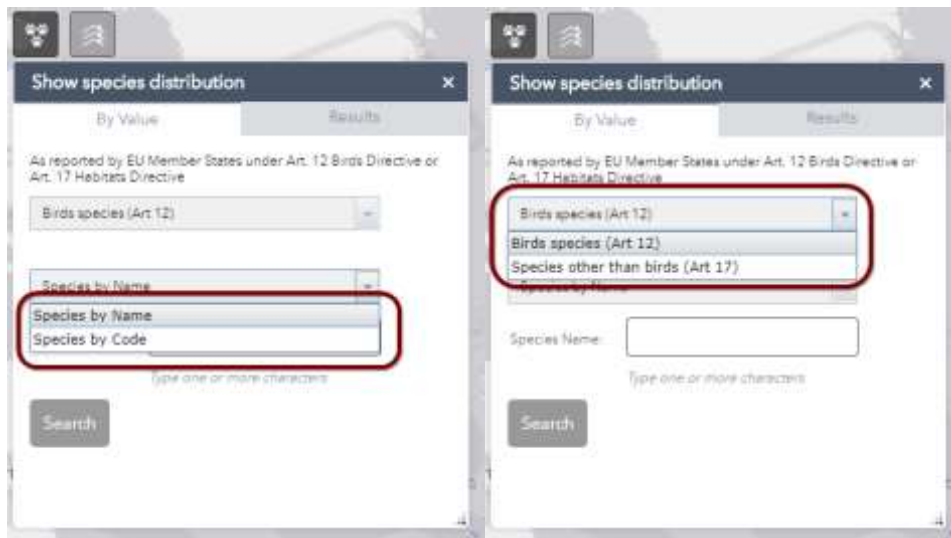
Show species distribution ×

By Value | Results

As reported by EU Member States under Art. 12 Birds Directive or Art. 17 Habitats Directive

Birds species (Art 12)

Species by Name

Species by Name
Species by Code

Type one or more characters

Search

Show species distribution ×

By Value | Results

As reported by EU Member States under Art. 12 Birds Directive or Art. 17 Habitats Directive

Birds species (Art 12)

Birds species (Art 12)
Species other than birds (Art 17)

Species Name:

Type one or more characters

Search